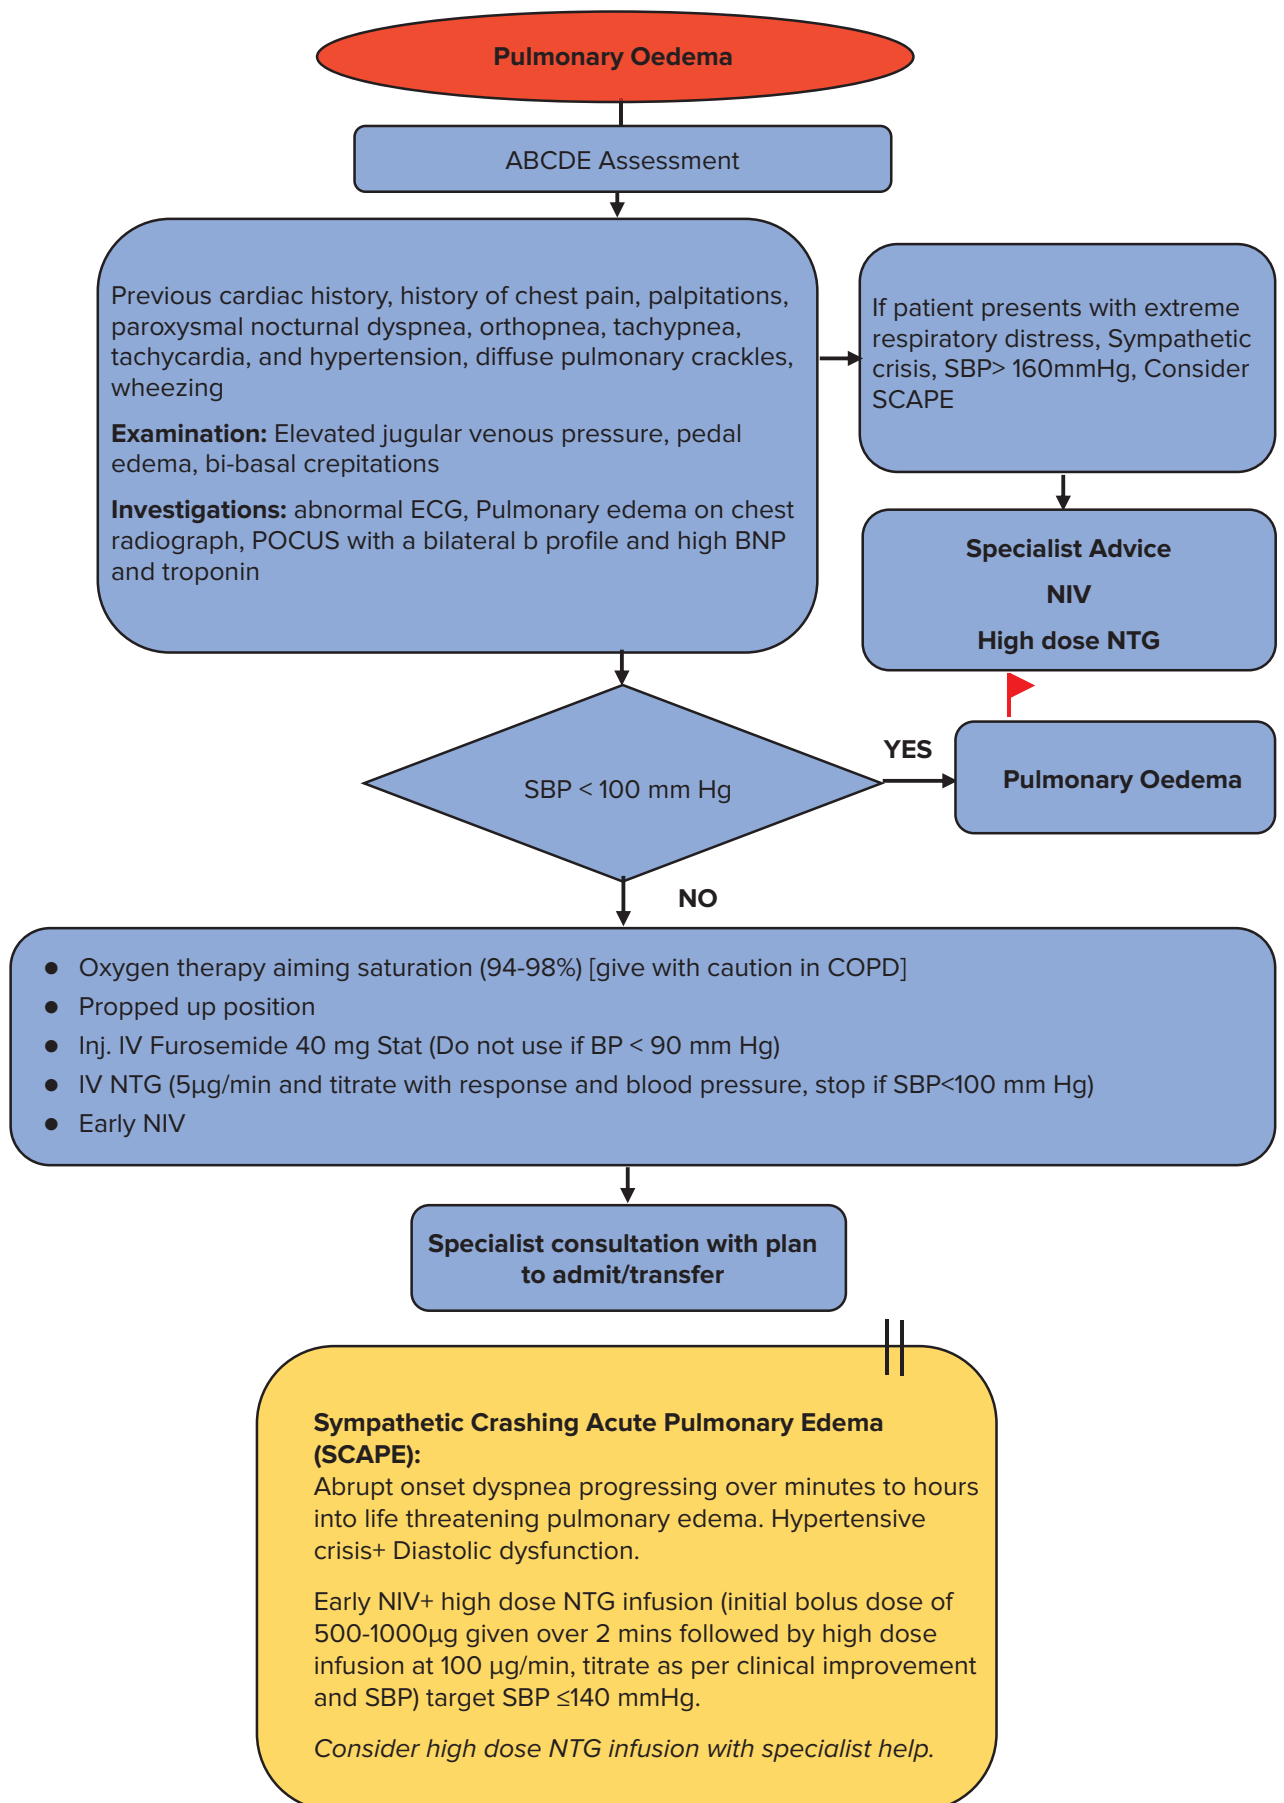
Pulmonary Oedema

ABCDE Assessment

Previous cardiac history, history of chest pain, palpitations, paroxysmal nocturnal dyspnea, orthopnea, tachypnea, tachycardia, and hypertension, diffuse pulmonary crackles, wheezing

**Examination:** Elevated jugular venous pressure, pedal edema, bi-basal crepitations

**Investigations:** abnormal ECG, Pulmonary edema on chest radiograph, POCUS with a bilateral b profile and high BNP and troponin

If patient presents with extreme respiratory distress, Sympathetic crisis, SBP> 160mmHg, Consider SCAPE

Specialist Advice

NIV

High dose NTG

SBP < 100 mm Hg

YES

Pulmonary Oedema

NO

- Oxygen therapy aiming saturation (94-98%) [give with caution in COPD]
- Propped up position
- Inj. IV Furosemide 40 mg Stat (Do not use if BP < 90 mm Hg)
- IV NTG (5µg/min and titrate with response and blood pressure, stop if SBP<100 mm Hg)
- Early NIV

Specialist consultation with plan to admit/transfer

**Sympathetic Crashing Acute Pulmonary Edema (SCAPE):**
Abrupt onset dyspnea progressing over minutes to hours into life threatening pulmonary edema. Hypertensive crisis+ Diastolic dysfunction.

Early NIV+ high dose NTG infusion (initial bolus dose of 500-1000µg given over 2 mins followed by high dose infusion at 100 µg/min, titrate as per clinical improvement and SBP) target SBP ≤140 mmHg.

*Consider high dose NTG infusion with specialist help.*